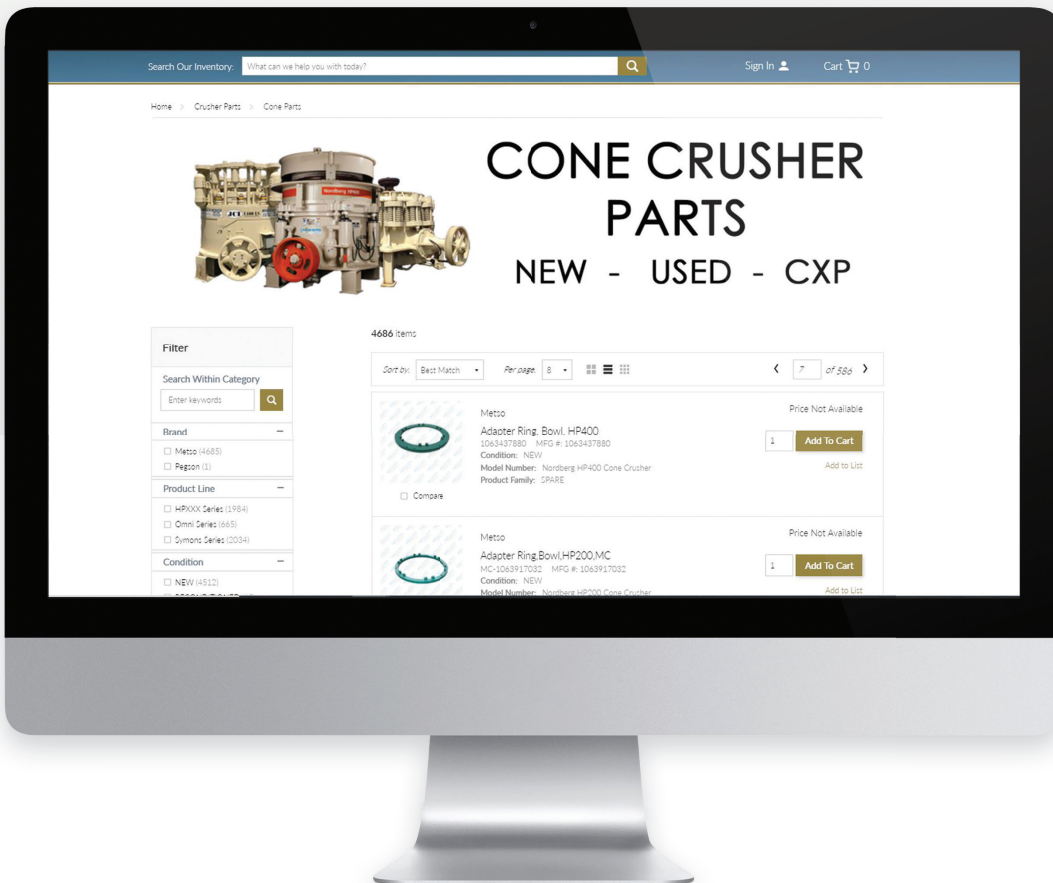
Search Our Inventory: What can we help you with today?

Sign In

Cart 0

Home > Crusher Parts > Cone Parts

CONE CRUSHER PARTS

NEW - USED - CXP

Filter

Search Within Category

Enter keywords

Brand

Metso (4685)

Pegson (1)

Product Line

HPXXX Series (1984)

Omni Series (665)

Symons Series (2034)

Condition

NEW (4512)

4686 Items

Sort by: Best Match

Per page: 8

7 of 586

Metso

Adapter Ring, Bowl, HP400

1063437880 MFG #: 1063437880

Condition: NEW

Model Number: Nordberg HP400 Cone Crusher

Product Family: SPARE

Compare

Price Not Available

1

Add To Cart

Add to List

Metso

Adapter Ring,Bowl,HP200,MC

MC-1063917032 MFG #: 1063917032

Condition: NEW

Model Number: Nordberg HP200 Cone Crusher

Price Not Available

1

Add To Cart

Add to List